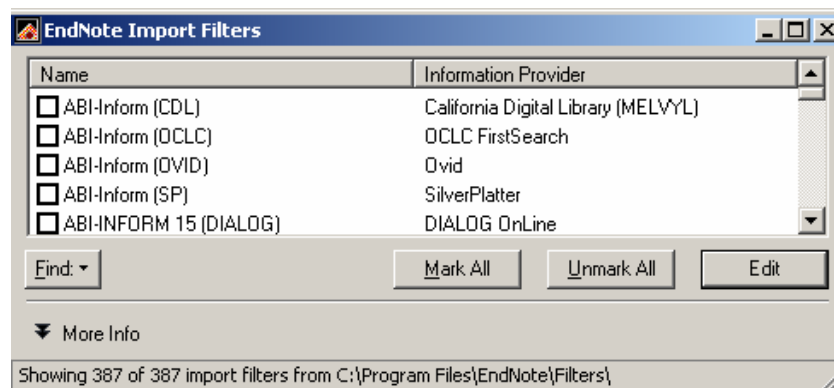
EndNote Import Filters

| Name | Information Provider |
|---|---|
| ABI-Inform (CDL) | California Digital Library (MELVYL) |
| ABI-Inform (OCLC) | OCLC FirstSearch |
| ABI-Inform (OVID) | Ovid |
| ABI-Inform (SP) | SilverPlatter |
| ABI-INFORM 15 (DIALOG) | DIALOG OnLine |

Find: Mark All Unmark All Edit

More Info

Showing 387 of 387 import filters from C:\Program Files\EndNote\Filters\